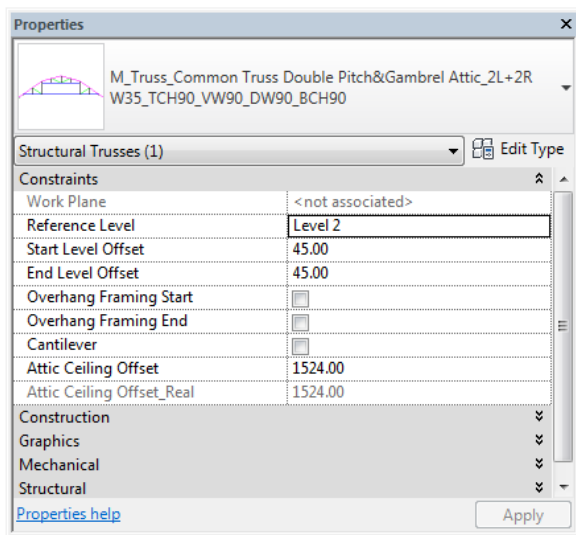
Properties ×

M_Truss_Common Truss Double Pitch&Gambrel Attic_2L+2R W35_TCH90_VW90_DW90_BCH90

Structural Trusses (1)

Edit Type

Constraints

| | |
|---|---|
| Work Plane | <not associated> |
| Reference Level | Level 2 |
| Start Level Offset | 45.00 |
| End Level Offset | 45.00 |
| Overhang Framing Start | |
| Overhang Framing End | |
| Cantilever | |
| Attic Ceiling Offset | 1524.00 |
| Attic Ceiling Offset_Real | 1524.00 |

Construction

Graphics

Mechanical

Structural

Properties help

Apply